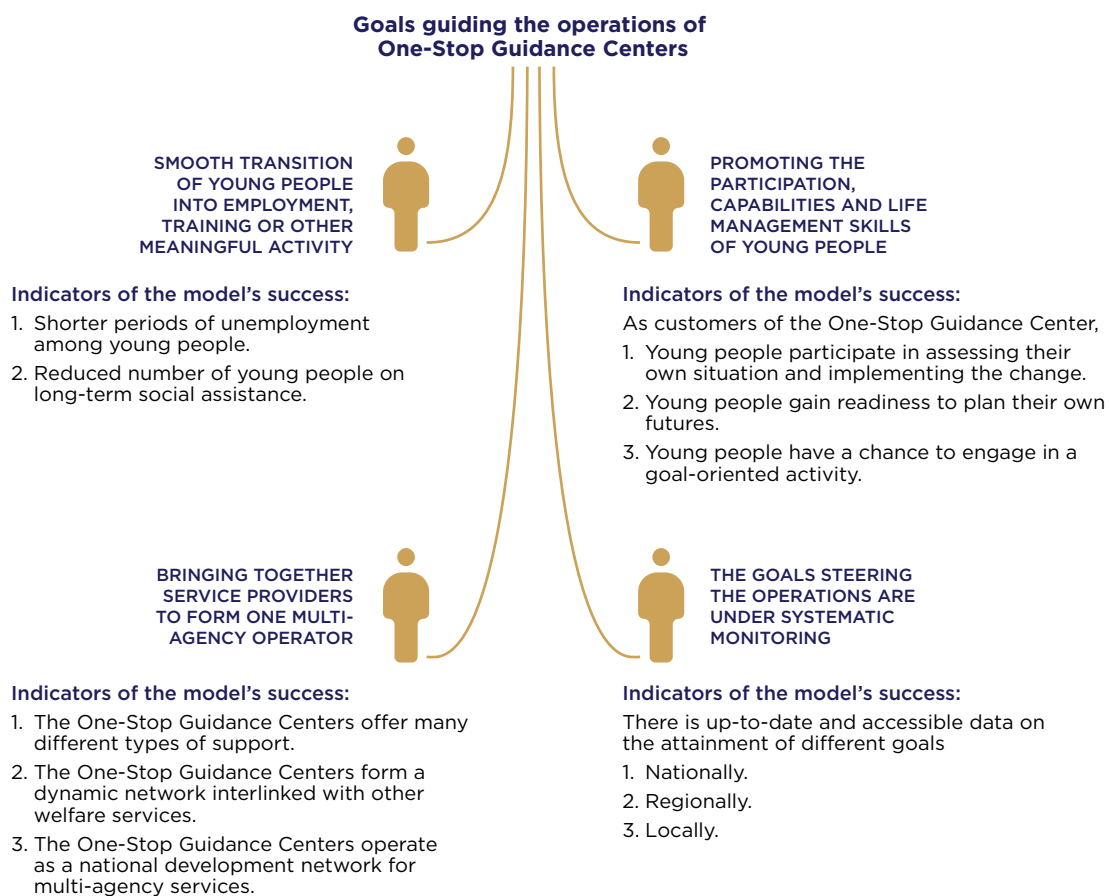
Goals guiding the operations of One-Stop Guidance Centers

SMOOTH TRANSITION OF YOUNG PEOPLE INTO EMPLOYMENT, TRAINING OR OTHER MEANINGFUL ACTIVITY

Indicators of the model's success:
1. Shorter periods of unemployment among young people.
2. Reduced number of young people on long-term social assistance.

PROMOTING THE PARTICIPATION, CAPABILITIES AND LIFE MANAGEMENT SKILLS OF YOUNG PEOPLE

Indicators of the model's success:
As customers of the One-Stop Guidance Center,
1. Young people participate in assessing their own situation and implementing the change.
2. Young people gain readiness to plan their own futures.
3. Young people have a chance to engage in a goal-oriented activity.

BRINGING TOGETHER SERVICE PROVIDERS TO FORM ONE MULTI-AGENCY OPERATOR

Indicators of the model's success:
1. The One-Stop Guidance Centers offer many different types of support.
2. The One-Stop Guidance Centers form a dynamic network interlinked with other welfare services.
3. The One-Stop Guidance Centers operate as a national development network for multi-agency services.

THE GOALS STEERING THE OPERATIONS ARE UNDER SYSTEMATIC MONITORING

Indicators of the model's success:
There is up-to-date and accessible data on the attainment of different goals
1. Nationally.
2. Regionally.
3. Locally.